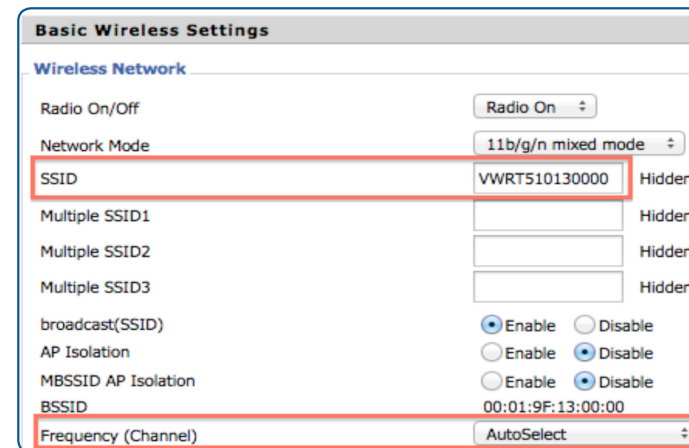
Basic Wireless Settings

Wireless Network

| | |
|---|---|
| Radio On/Off | Radio On |
| Network Mode | 11b/g/n mixed mode |
| SSID | VWRT510130000 Hidden |
| Multiple SSID1 | Hidden |
| Multiple SSID2 | Hidden |
| Multiple SSID3 | Hidden |
| broadcast(SSID) | Enable Disable |
| AP Isolation | Enable Disable |
| MBSSID AP Isolation | Enable Disable |
| BSSID | 00:01:9F:13:00:00 |
| Frequency (Channel) | AutoSelect |